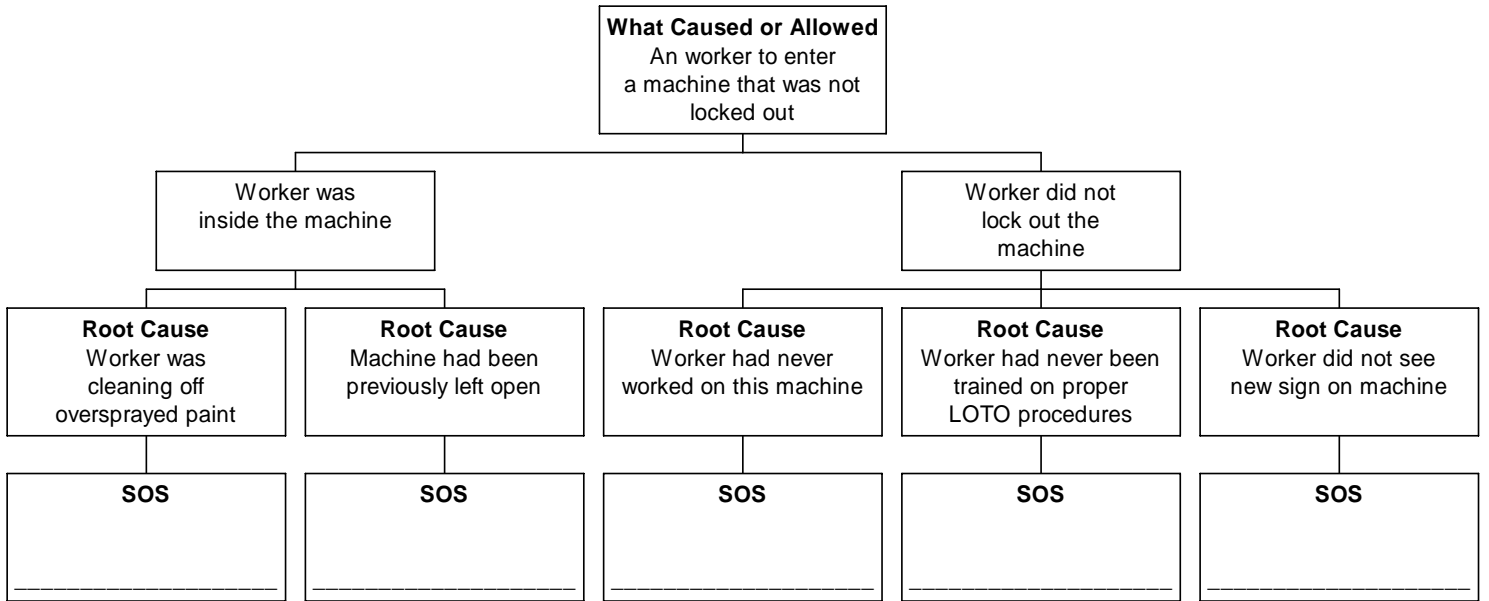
**What Caused or Allowed**
An worker to enter a machine that was not locked out

Worker was inside the machine

Worker did not lock out the machine

**Root Cause**
Worker was cleaning off oversprayed paint

**Root Cause**
Machine had been previously left open

**Root Cause**
Worker had never worked on this machine

**Root Cause**
Worker had never been trained on proper LOTO procedures

**Root Cause**
Worker did not see new sign on machine

**SOS**
_______________

**SOS**
_______________

**SOS**
_______________

**SOS**
_______________

**SOS**
_______________